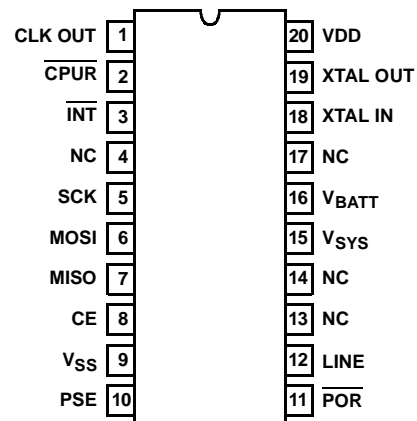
CLK OUT 1
$\overline{CPUR}$ 2
$\overline{INT}$ 3
NC 4
SCK 5
MOSI 6
MISO 7
CE 8
$V_{SS}$ 9
PSE 10

20 VDD
19 XTAL OUT
18 XTAL IN
17 NC
16 $V_{BATT}$
15 $V_{SYS}$
14 NC
13 NC
12 LINE
11 $\overline{POR}$